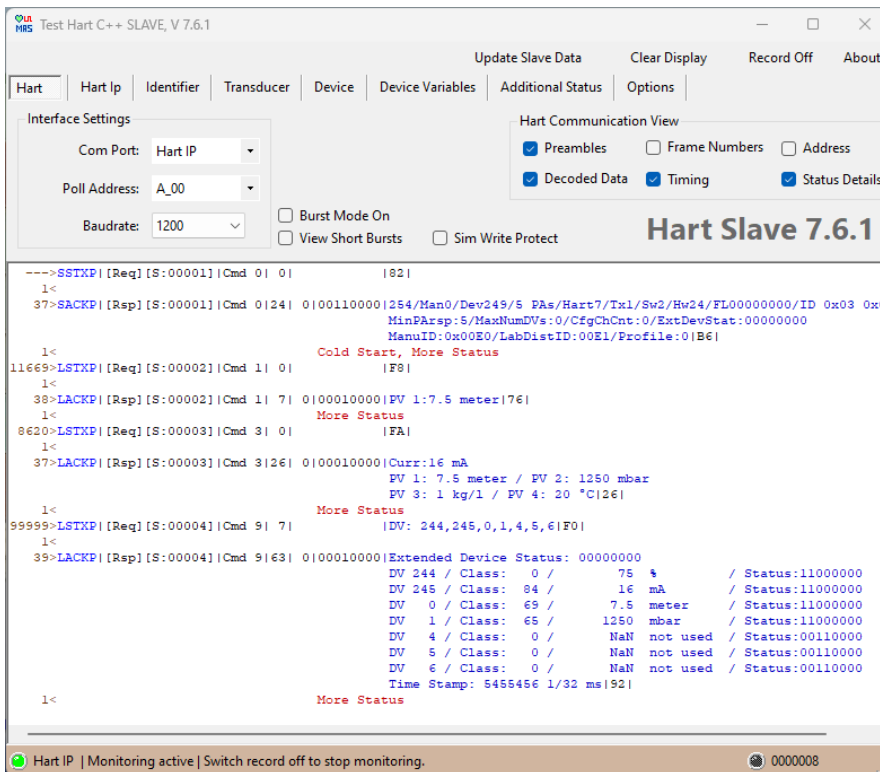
Test Hart C++ SLAVE, V 7.6.1

Update Slave Data | Clear Display | Record Off | About

Hart | Hart Ip | Identifier | Transducer | Device | Device Variables | Additional Status | Options

Interface Settings
Com Port: Hart IP
Poll Address: A_00
Baudrate: 1200

Burst Mode On
View Short Bursts
Sim Write Protect

Hart Communication View
Preambles
Frame Numbers
Address
Decoded Data
Timing
Status Details

Hart Slave 7.6.1

--->SSTXP|[Req][S:00001]|Cmd 0| 0| |82|
1<
37>SACKP|[Rsp][S:00001]|Cmd 0|24| 0|00110000|254/Man0/Dev249/5 PAs/Hart7/Tx1/Sw2/Hw24/FL00000000/ID 0x03 0x
MinPArsp:5/MaxNumDVs:0/CfgChCnt:0/ExtDevStat:00000000
ManuID:0x00E0/LabDistID:00E1/Profile:0|B6|
1< Cold Start, More Status
11669>LSTXP|[Req][S:00002]|Cmd 1| 0| |F8|
1<
38>LACKP|[Rsp][S:00002]|Cmd 1| 7| 0|00010000|PV 1:7.5 meter|76|
1< More Status
8620>LSTXP|[Req][S:00003]|Cmd 3| 0| |FA|
1<
37>LACKP|[Rsp][S:00003]|Cmd 3|26| 0|00010000|Curr:16 mA
PV 1: 7.5 meter / PV 2: 1250 mbar
PV 3: 1 kg/l / PV 4: 20 °C|26|
1< More Status
99999>LSTXP|[Req][S:00004]|Cmd 9| 7| |DV: 244,245,0,1,4,5,6|F0|
1<
39>LACKP|[Rsp][S:00004]|Cmd 9|63| 0|00010000|Extended Device Status: 00000000
DV 244 / Class: 0 / 75 % / Status:11000000
DV 245 / Class: 84 / 16 mA / Status:11000000
DV 0 / Class: 69 / 7.5 meter / Status:11000000
DV 1 / Class: 65 / 1250 mbar / Status:11000000
DV 4 / Class: 0 / NaN not used / Status:00110000
DV 5 / Class: 0 / NaN not used / Status:00110000
DV 6 / Class: 0 / NaN not used / Status:00110000
Time Stamp: 5455456 1/32 ms|92|
1< More Status

Hart IP | Monitoring active | Switch record off to stop monitoring. 0000008